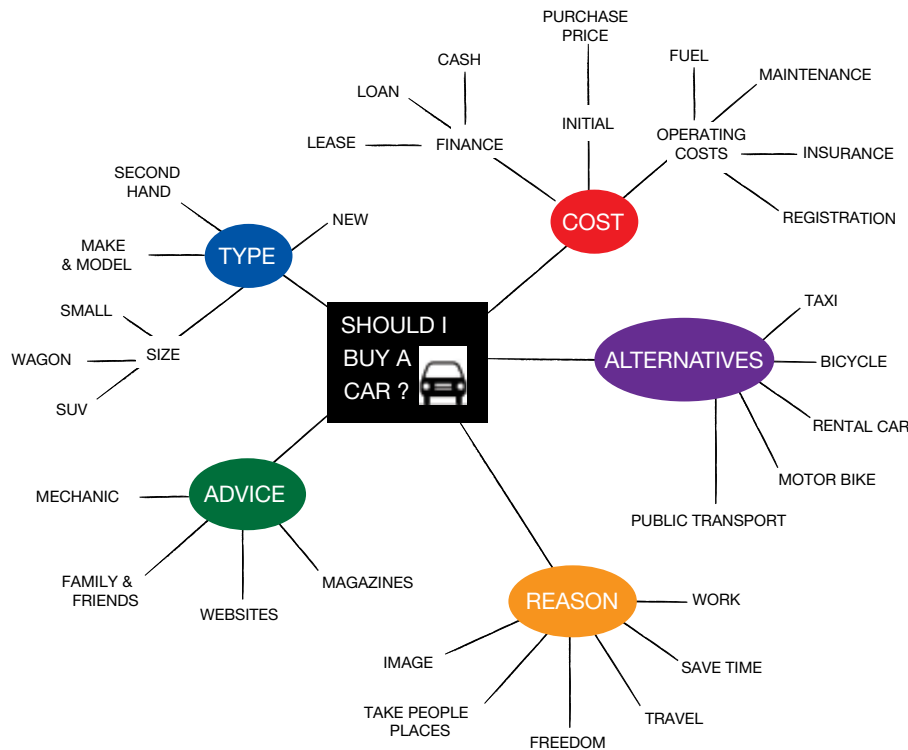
SHOULD I BUY A CAR ?

COST

FINANCE

CASH

LOAN

LEASE

INITIAL

PURCHASE PRICE

OPERATING COSTS

FUEL

MAINTENANCE

INSURANCE

REGISTRATION

ALTERNATIVES

TAXI

BICYCLE

RENTAL CAR

MOTOR BIKE

PUBLIC TRANSPORT

REASON

WORK

SAVE TIME

TRAVEL

FREEDOM

TAKE PEOPLE PLACES

IMAGE

ADVICE

MECHANIC

FAMILY & FRIENDS

WEBSITES

MAGAZINES

TYPE

SECOND HAND

NEW

MAKE & MODEL

SIZE

SMALL

WAGON

SUV